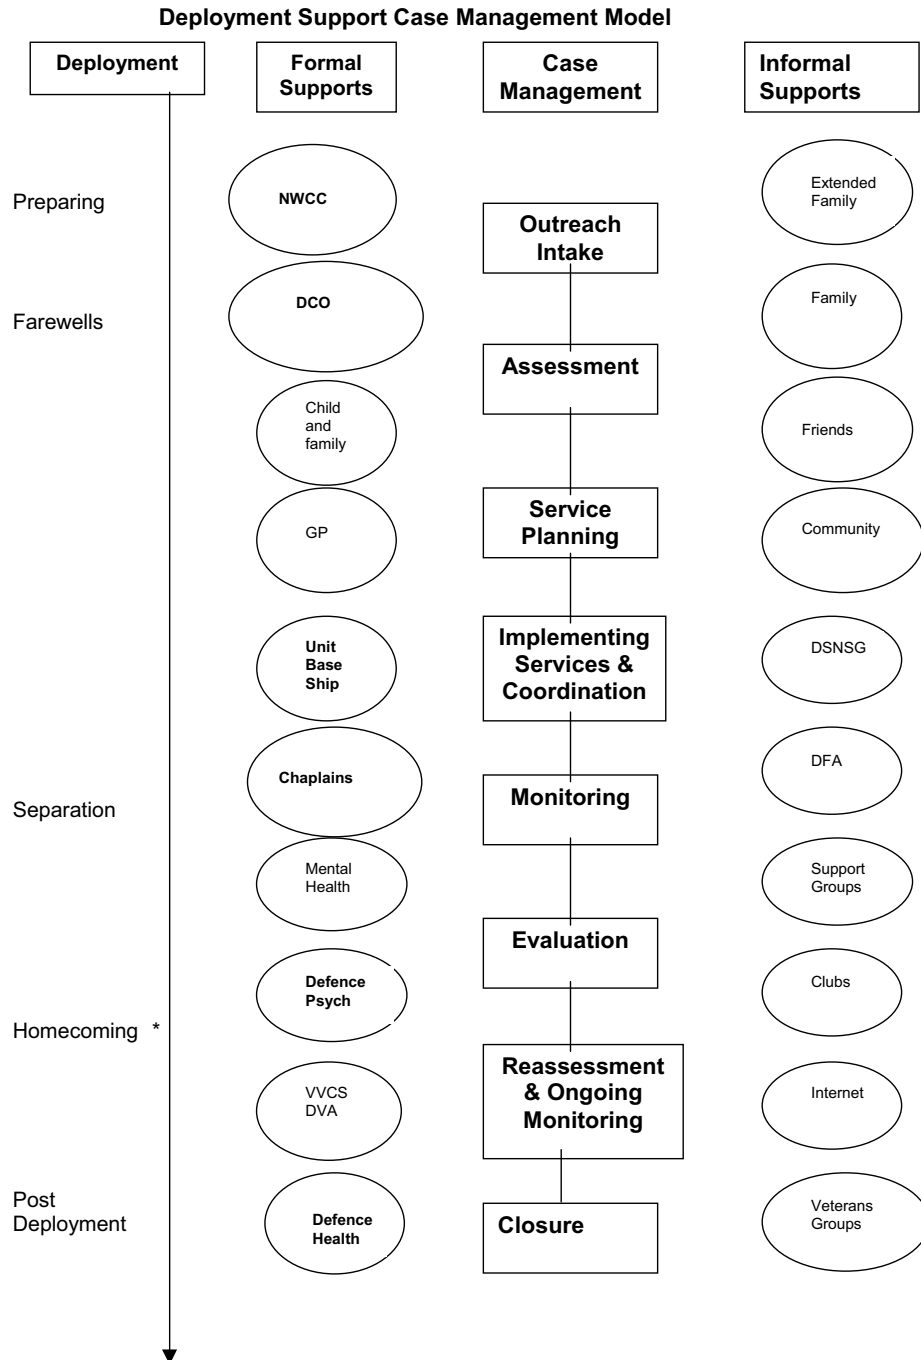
Deployment Support Case Management Model

Deployment

Formal Supports

Case Management

Informal Supports

Preparing

Farewells

Separation

Homecoming *

Post Deployment

NWCC

DCO

Child and family

GP

Unit Base Ship

Chaplains

Mental Health

Defence Psych

VVCS DVA

Defence Health

Outreach Intake

Assessment

Service Planning

Implementing Services & Coordination

Monitoring

Evaluation

Reassessment & Ongoing Monitoring

Closure

Extended Family

Family

Friends

Community

DSNSG

DFA

Support Groups

Clubs

Internet

Veterans Groups